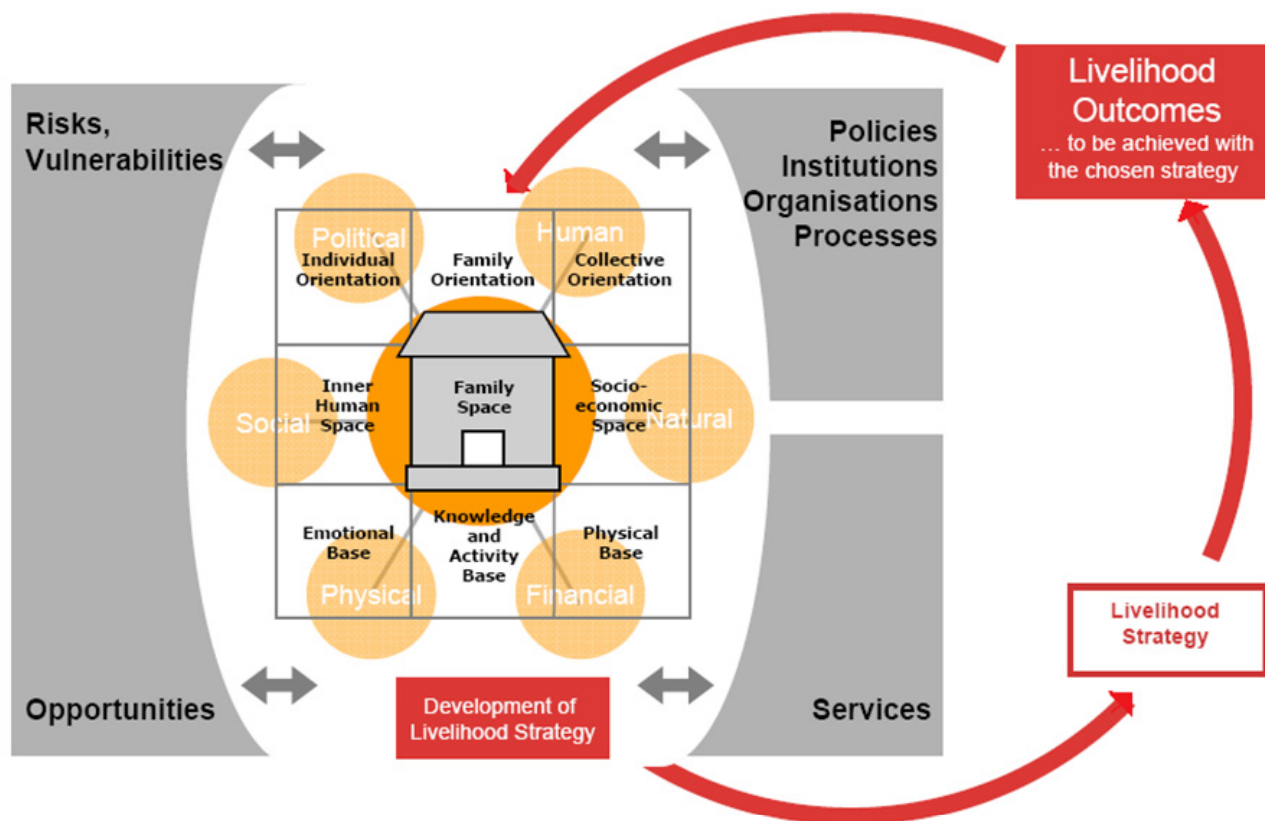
Risks, Vulnerabilities

Policies Institutions Organisations Processes

Livelihood Outcomes
… to be achieved with the chosen strategy

Political
Individual Orientation

Family Orientation

Human
Collective Orientation

Social
Inner Human Space

Family Space

Socio-economic Space
Natural

Emotional Base
Physical

Knowledge and Activity Base

Physical Base
Financial

Livelihood Strategy

Opportunities

Development of Livelihood Strategy

Services